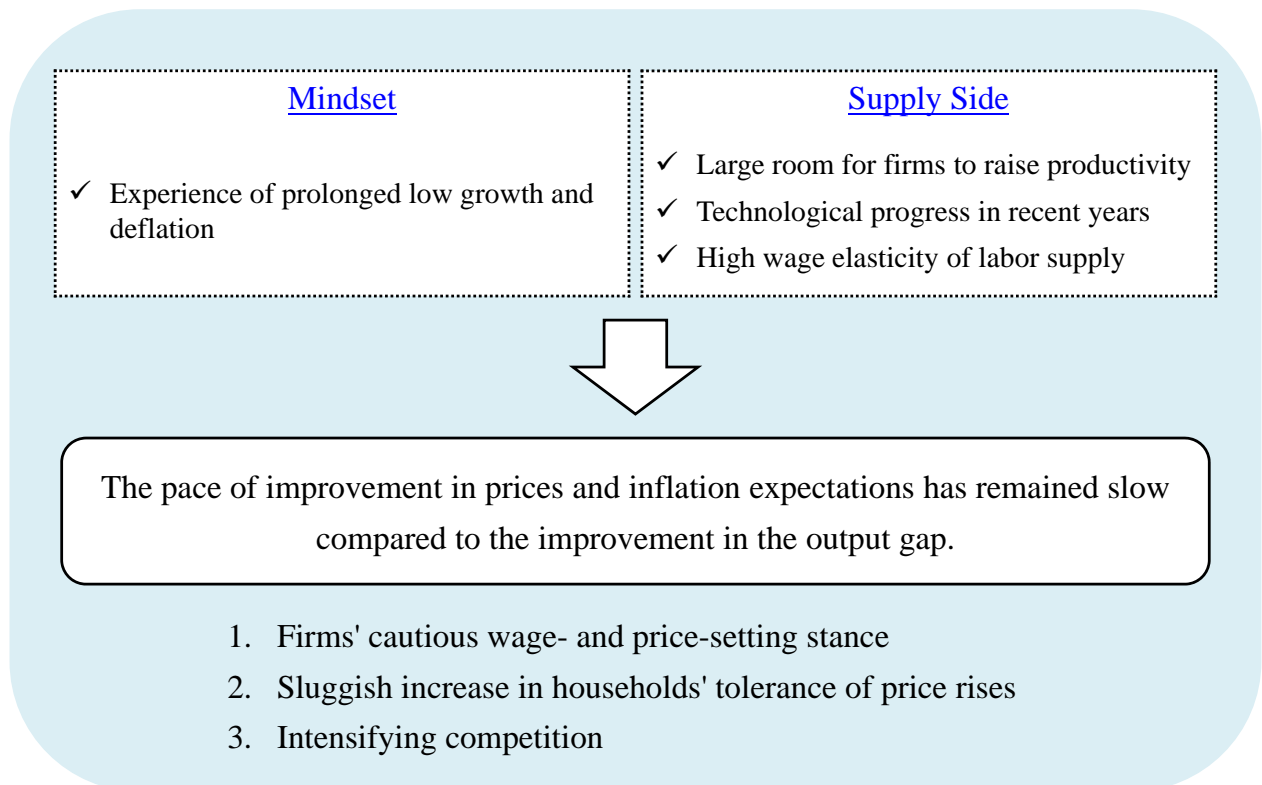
Mindset

✓ Experience of prolonged low growth and deflation

Supply Side

✓ Large room for firms to raise productivity
✓ Technological progress in recent years
✓ High wage elasticity of labor supply

The pace of improvement in prices and inflation expectations has remained slow compared to the improvement in the output gap.

1. Firms' cautious wage- and price-setting stance
2. Sluggish increase in households' tolerance of price rises
3. Intensifying competition